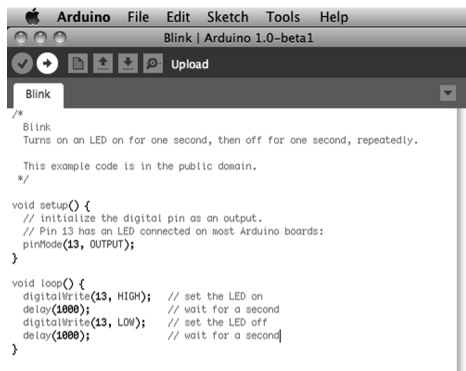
Arduino File Edit Sketch Tools Help

Blink | Arduino 1.0-beta1

Upload

Blink

/*
 Blink
 Turns on an LED on for one second, then off for one second, repeatedly.

 This example code is in the public domain.
 */

void setup() {
 // initialize the digital pin as an output.
 // Pin 13 has an LED connected on most Arduino boards:
 pinMode(13, OUTPUT);
}

void loop() {
 digitalWrite(13, HIGH); // set the LED on
 delay(1000); // wait for a second
 digitalWrite(13, LOW); // set the LED off
 delay(1000); // wait for a second
}